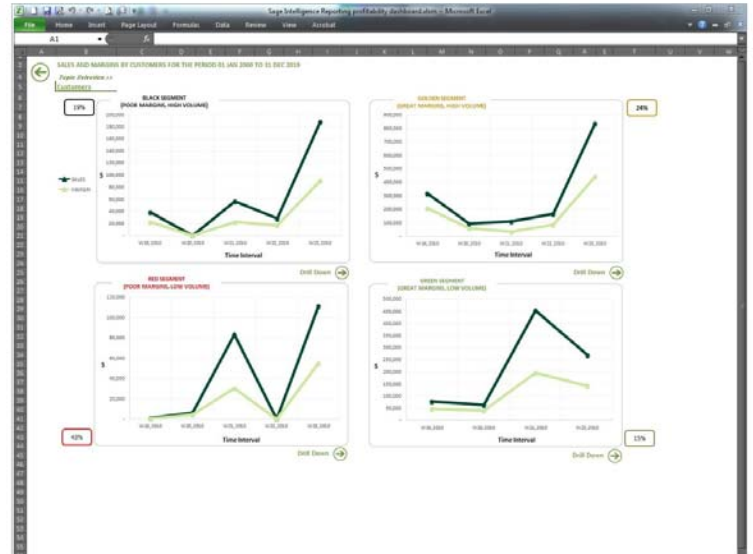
Sage Intelligence Reporting profitability dashboard.xlsx - Microsoft Excel

File Home Insert Page Layout Formulas Data Review View Acrobat

A1

SALES AND MARGINS BY CUSTOMERS FOR THE PERIOD 01 JAN 2000 TO 31 DEC 2010

Type Selection >>

Customers

19%

BLACK SEGMENT
(POOR MARGINS, HIGH VOLUME)

Sales
Margin

$

Time Interval

Drill Down

GOLDEN SEGMENT
(GREAT MARGINS, HIGH VOLUME)

24%

$

Time Interval

Drill Down

RED SEGMENT
(POOR MARGINS, LOW VOLUME)

$

Time Interval

43%

Drill Down

GREEN SEGMENT
(GREAT MARGINS, LOW VOLUME)

$

Time Interval

15%

Drill Down